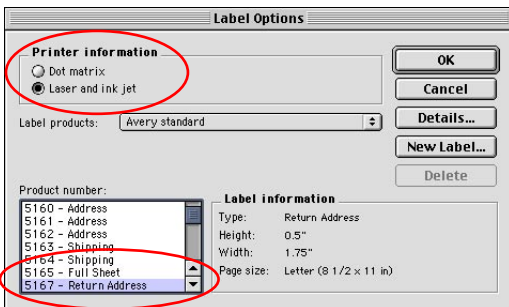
Label Options

Printer information
Dot matrix
Laser and ink jet

Label products: Avery standard

OK
Cancel
Details...
New Label...
Delete

Product number:
5160 - Address
5161 - Address
5162 - Address
5163 - Shipping
5164 - Shipping
5165 - Full Sheet
5167 - Return Address

Label information
Type: Return Address
Height: 0.5"
Width: 1.75"
Page size: Letter (8 1/2 x 11 in)